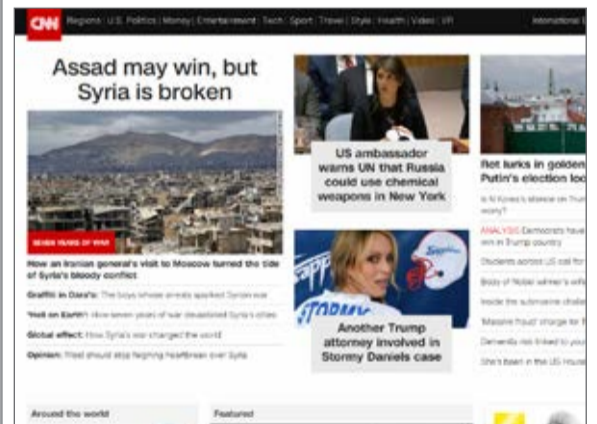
CNN Regions | U.S. Politics | Money | Entertainment | Tech | Sport | Travel | Style | Health | Video | VR International

Assad may win, but Syria is broken

SEVEN YEARS OF WAR

How an Iranian general's visit to Moscow turned the tide of Syria's bloody conflict

Graffiti in Dara'a: The boys whose arrests sparked Syrian war

'Hell on Earth': How seven years of war devastated Syria's cities

Global effect: How Syria's war changed the world

Opinion: West should stop feigning heartbreak over Syria

US ambassador warns UN that Russia could use chemical weapons in New York

Another Trump attorney involved in Stormy Daniels case

Rot lurks in golden Putin's election loo

Is N Korea's silence on Trump worry?

ANALYSIS Democrats have win in Trump country

Students across US call for

Body of Nobel winner's wife

Inside the submarine challe

'Massive fraud' charge for E

Dementia risk linked to you

She's been in the US House

Around the world

Featured